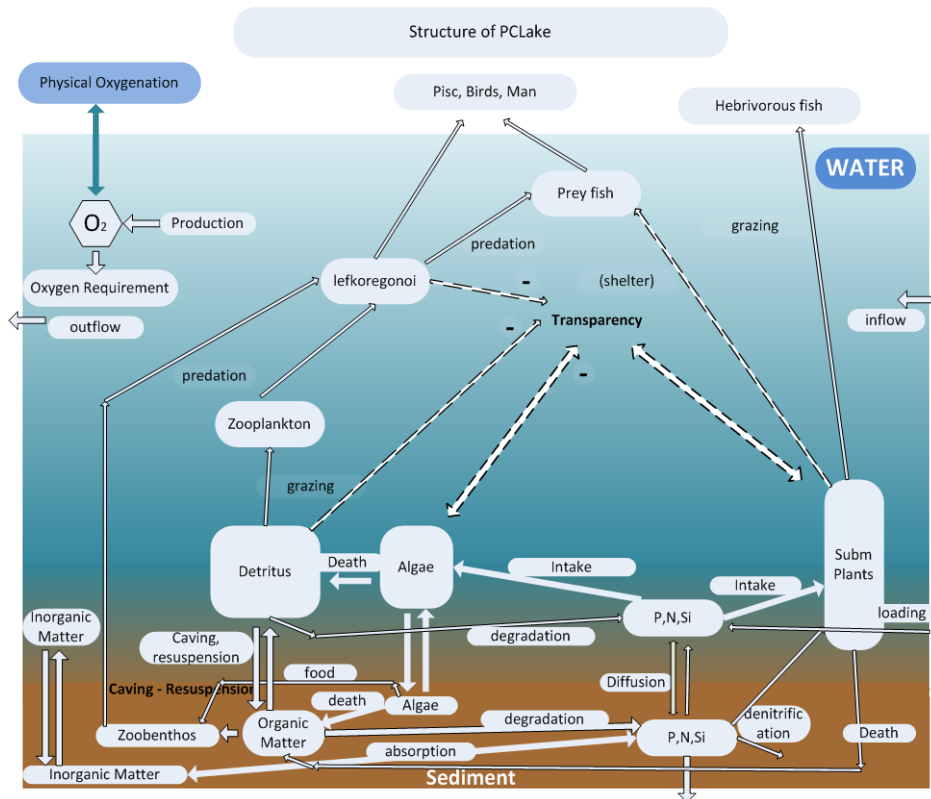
Structure of PCLake

Physical Oxygenation

Pisc, Birds, Man

Hebrivorous fish

WATER

$O_2$

Production

Prey fish

grazing

predation

Oxygen Requirement

lefkoregonoi

-

(shelter)

outflow

-

Transparency

inflow

predation

-

Zooplankton

grazing

Detritus

Death

Algae

Intake

Subm Plants

Intake

Inorganic Matter

P,N,Si

loading

Caving, resuspension

degradation

food

Caving - Resuspension

Diffusion

death

Algae

Zoobenthos

Organic Matter

degradation

P,N,Si

denitrification

Death

absorption

Inorganic Matter

Sediment